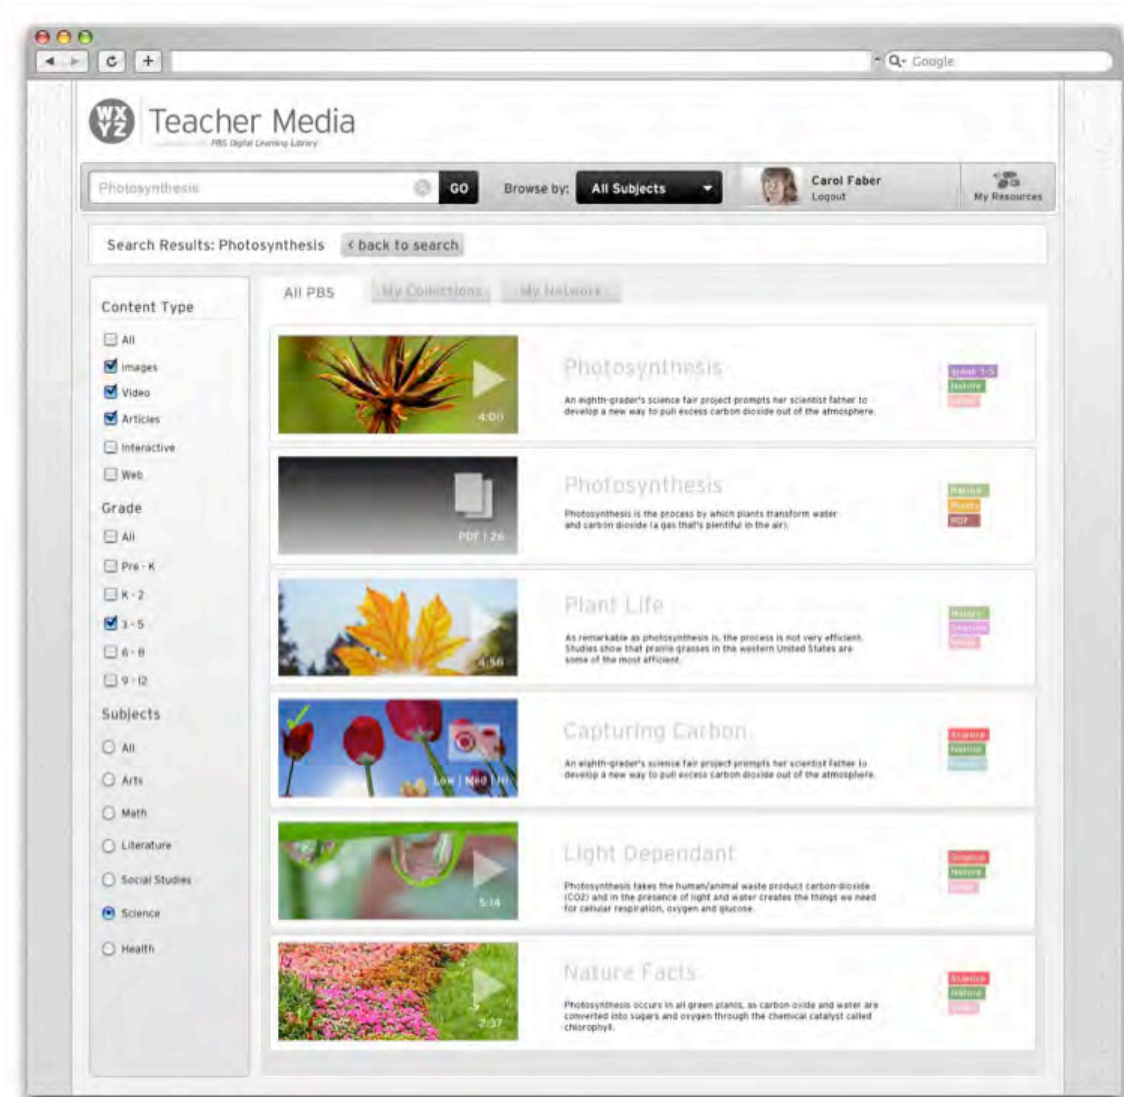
Google

WXYZ Teacher Media
PBS Digital Learning Library

Photosynthesis GO Browse by: All Subjects

Carol Faber
Logout

My Resources

Search Results: Photosynthesis < back to search

Content Type
All
Images
Video
Articles
Interactive
Web

Grade
All
Pre - K
K - 2
3 - 5
6 - 8
9 - 12

Subjects
All
Arts
Math
Literature
Social Studies
Science
Health

All PBS My Collections My Network

4:00
Photosynthesis
An eighth-grader's science fair project prompts her scientist father to develop a new way to pull excess carbon dioxide out of the atmosphere.
grade 3-5
Nature
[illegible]

PDF | 26
Photosynthesis
Photosynthesis is the process by which plants transform water and carbon dioxide (a gas that's plentiful in the air).
Nature
Plants
PDF

4:56
Plant Life
As remarkable as photosynthesis is, the process is not very efficient. Studies show that prairie grasses in the western United States are some of the most efficient.
Nature
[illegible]
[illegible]

Low | Med | Hi
Capturing Carbon
An eighth-grader's science fair project prompts her scientist father to develop a new way to pull excess carbon dioxide out of the atmosphere.
Science
Nature
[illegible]

5:14
Light Dependant
Photosynthesis takes the human/animal waste product carbon dioxide (CO2) and in the presence of light and water creates the things we need for cellular respiration, oxygen and glucose.
Science
Nature
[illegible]

2:37
Nature Facts
Photosynthesis occurs in all green plants, as carbon oxide and water are converted into sugars and oxygen through the chemical catalyst called chlorophyll.
Science
Nature
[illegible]